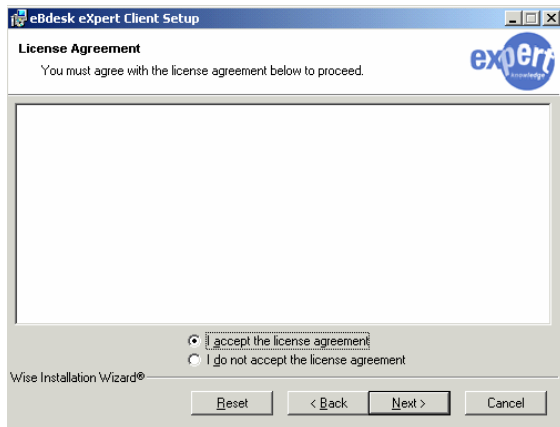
eBdesk eXpert Client Setup

License Agreement

You must agree with the license agreement below to proceed.

expert knowledge

I accept the license agreement

I do not accept the license agreement

Wise Installation Wizard®

Reset

< Back

Next >

Cancel